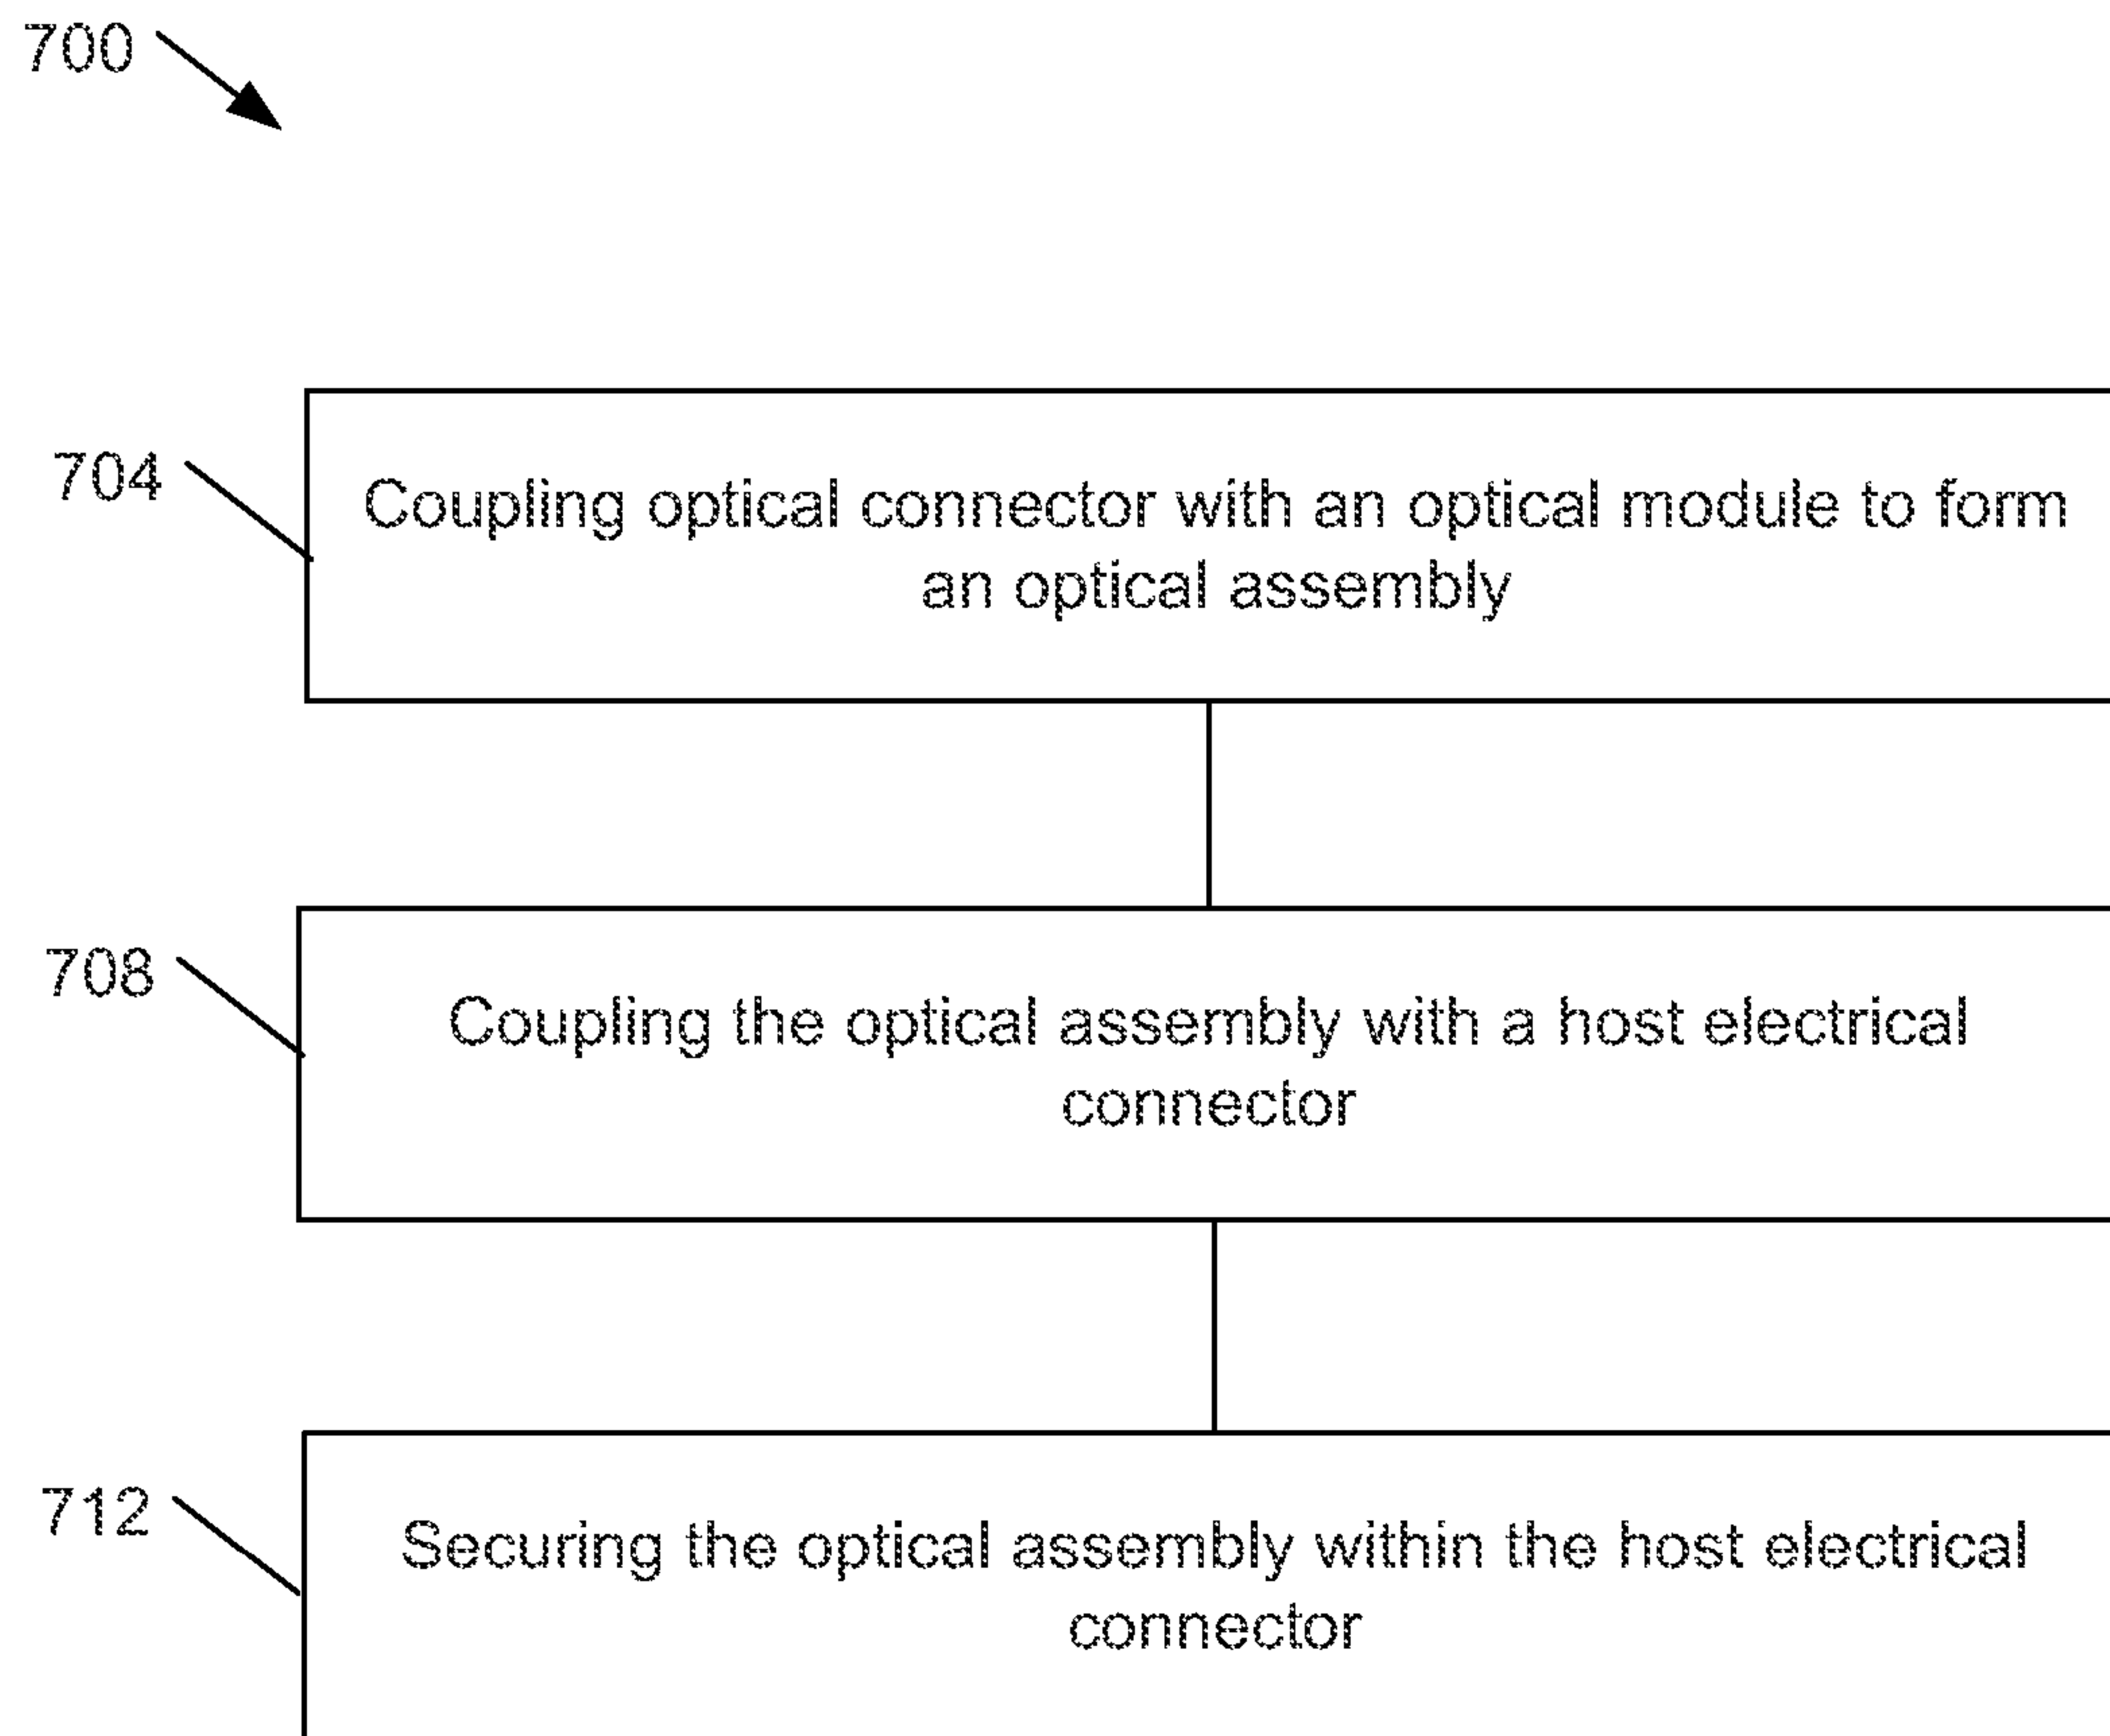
700

704

Coupling optical connector with an optical module to form an optical assembly

708

Coupling the optical assembly with a host electrical connector

712

Securing the optical assembly within the host electrical connector